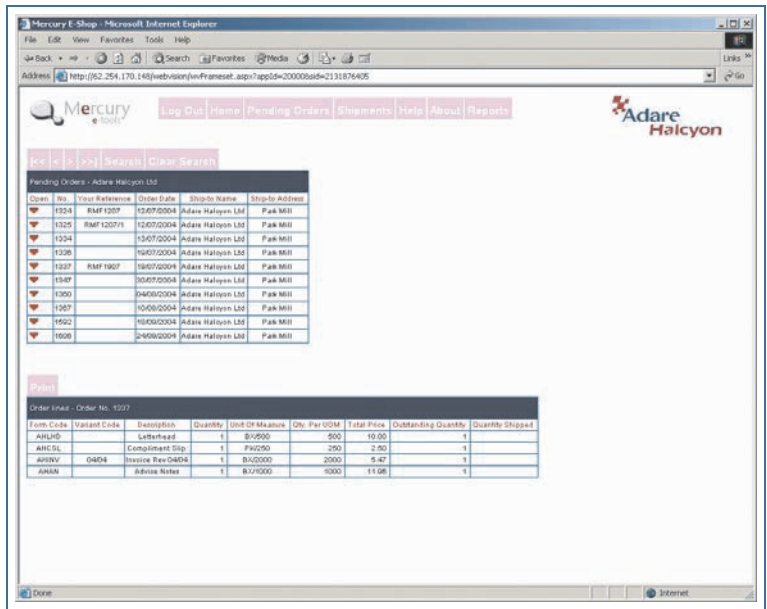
Mercury E-Shop - Microsoft Internet Explorer

File Edit View Favorites Tools Help

Back Search Favorites Media

Links

Address http://62.254.170.148/webvision/wvFrameset.aspx?appId=20000&sid=2131876405

Go

Mercury e tools

Log Out Home Pending Orders Shipments Help About Reports

Adare Halcyon

|<< < > >>| Search Clear Search

Pending Orders - Adare Halcyon Ltd

| Open | No. | Your Reference | Order Date | Ship-to Name | Ship-to Address |
|---|---|---|---|---|---|
| | 1324 | RMF1207 | 12/07/2004 | Adare Halcyon Ltd | Park Mill |
| | 1325 | RMF1207/1 | 12/07/2004 | Adare Halcyon Ltd | Park Mill |
| | 1334 | | 13/07/2004 | Adare Halcyon Ltd | Park Mill |
| | 1336 | | 19/07/2004 | Adare Halcyon Ltd | Park Mill |
| | 1337 | RMF1907 | 19/07/2004 | Adare Halcyon Ltd | Park Mill |
| | 1347 | | 30/07/2004 | Adare Halcyon Ltd | Park Mill |
| | 1350 | | 04/08/2004 | Adare Halcyon Ltd | Park Mill |
| | 1367 | | 10/08/2004 | Adare Halcyon Ltd | Park Mill |
| | 1592 | | 16/09/2004 | Adare Halcyon Ltd | Park Mill |
| | 1608 | | 24/09/2004 | Adare Halcyon Ltd | Park Mill |

Print

Order lines - Order No. 1337

| Form Code | Variant Code | Description | Quantity | Unit Of Measure | Qty. Per UOM | Total Price | Outstanding Quantity | Quantity Shipped |
|---|---|---|---|---|---|---|---|---|
| AHLHD | | Letterhead | 1 | BX/500 | 500 | 10.00 | 1 | |
| AHCSL | | Compliment Slip | 1 | PK/250 | 250 | 2.50 | 1 | |
| AHINV | 04/04 | Invoice Rev 04/04 | 1 | BX/2000 | 2000 | 5.47 | 1 | |
| AHAN | | Advice Notes | 1 | BX/1000 | 1000 | 11.06 | 1 | |

Done

Internet